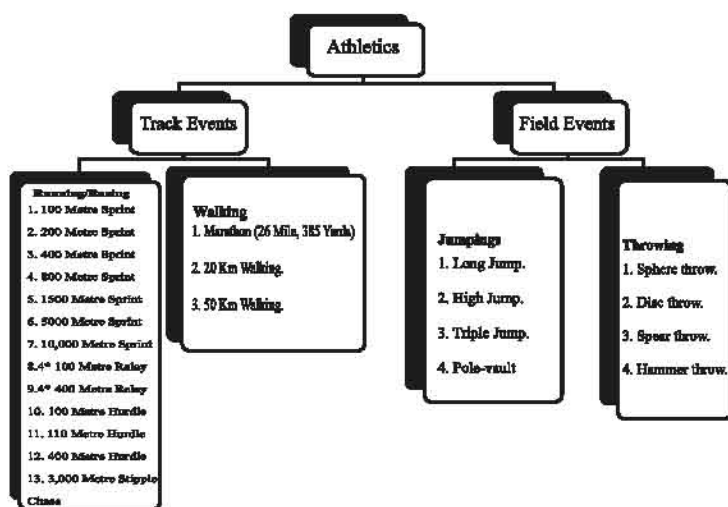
Athletics

Track Events

Field Events

Running/Racing
1. 100 Metre Sprint
2. 200 Metre Sprint
3. 400 Metre Sprint
4. 800 Metre Sprint
5. 1500 Metre Sprint
6. 5000 Metre Sprint
7. 10,000 Metre Sprint
8.4* 100 Metre Relay
9.4* 400 Metre Relay
10. 100 Metre Hurdle
11. 110 Metre Hurdle
12. 400 Metre Hurdle
13. 3,000 Metre Stipple Chase

Walking
1. Marathon (26 Mile, 385 Yards)
2. 20 Km Walking.
3. 50 Km Walking.

Jumpings
1. Long Jump.
2. High Jump.
3. Triple Jump.
4. Pole-vault

Throwing
1. Sphere throw.
2. Disc throw.
3. Spear throw.
4. Hammer throw.